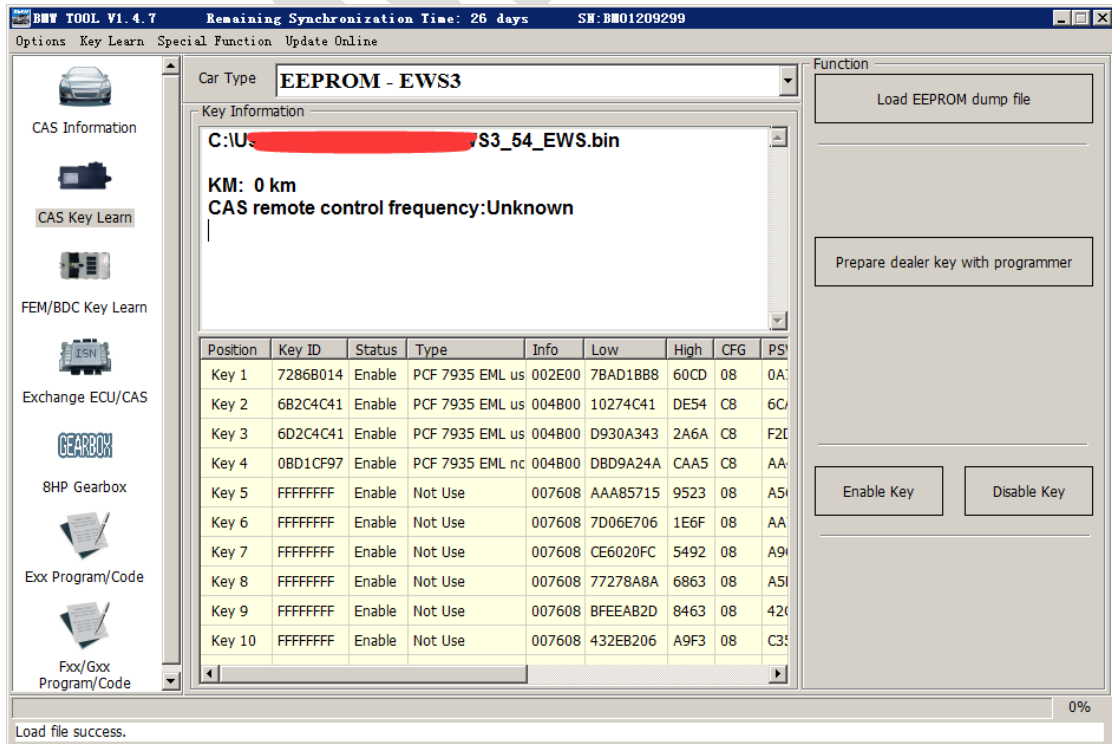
BMW TOOL V1.4.7 Remaining Synchronization Time: 26 days SN:BM01209299

Options Key Learn Special Function Update Online

CAS Information

CAS Key Learn

FEM/BDC Key Learn

ISN

Exchange ECU/CAS

GEARBOX

8HP Gearbox

Exx Program/Code

Fxx/Gxx Program/Code

Car Type EEPROM - EWS3

Key Information

C:\U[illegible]S3_54_EWS.bin

KM: 0 km
CAS remote control frequency:Unknown

| Position | Key ID | Status | Type | Info | Low | High | CFG | PS |
|---|---|---|---|---|---|---|---|---|
| Key 1 | 7286B014 | Enable | PCF 7935 EML us | 002E00 | 7BAD1BB8 | 60CD | 08 | 0A |
| Key 2 | 6B2C4C41 | Enable | PCF 7935 EML us | 004B00 | 10274C41 | DE54 | C8 | 6C |
| Key 3 | 6D2C4C41 | Enable | PCF 7935 EML us | 004B00 | D930A343 | 2A6A | C8 | F2 |
| Key 4 | 0BD1CF97 | Enable | PCF 7935 EML nc | 004B00 | DBD9A24A | CAA5 | C8 | AA |
| Key 5 | FFFFFFFF | Enable | Not Use | 007608 | AAA85715 | 9523 | 08 | A5 |
| Key 6 | FFFFFFFF | Enable | Not Use | 007608 | 7D06E706 | 1E6F | 08 | AA |
| Key 7 | FFFFFFFF | Enable | Not Use | 007608 | CE6020FC | 5492 | 08 | A9 |
| Key 8 | FFFFFFFF | Enable | Not Use | 007608 | 77278A8A | 6863 | 08 | A5 |
| Key 9 | FFFFFFFF | Enable | Not Use | 007608 | BFEEAB2D | 8463 | 08 | 42 |
| Key 10 | FFFFFFFF | Enable | Not Use | 007608 | 432EB206 | A9F3 | 08 | C3 |

Function

Load EEPROM dump file

Prepare dealer key with programmer

Enable Key

Disable Key

0%

Load file success.